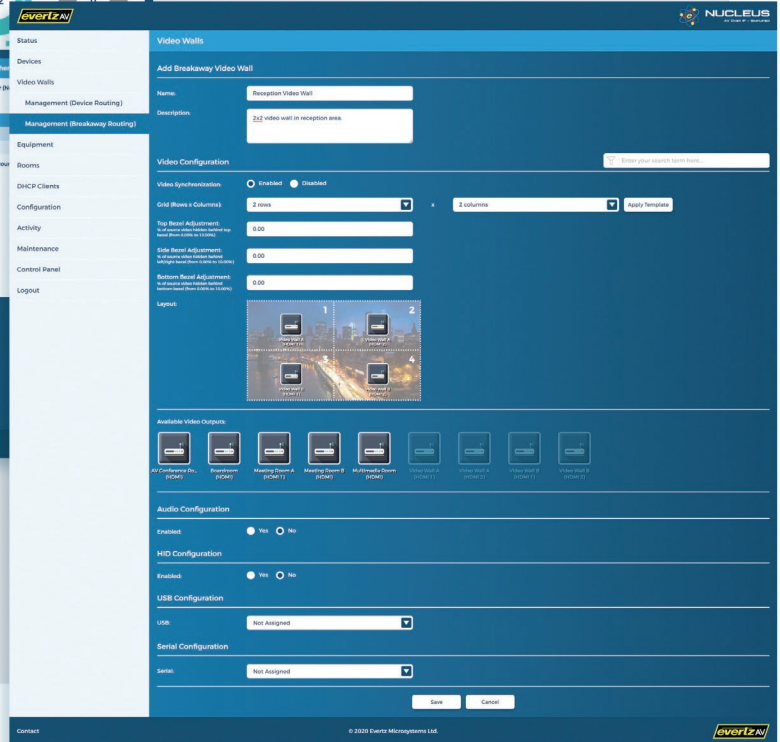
evertz AV

NUCLEUS
AV Over IP · Simplified

Status
Devices
Video Walls
Management (Device Routing)
Management (Breakaway Routing)
Equipment
Rooms
DHCP Clients
Configuration
Activity
Maintenance
Control Panel
Logout

Video Walls

Add Breakaway Video Wall

Name: Reception Video Wall

Description: 2x2 video wall in reception area.

Video Configuration

Enter your search term here...

Video Synchronization: Enabled Disabled

Grid (Rows x Columns): 2 rows x 2 columns Apply Template

Top Bezel Adjustment:
% of source video hidden behind top bezel (from 0.00% to 10.00%)
0.00

Side Bezel Adjustment:
% of source video hidden behind left/right bezel (from 0.00% to 10.00%)
0.00

Bottom Bezel Adjustment:
% of source video hidden behind bottom bezel (from 0.00% to 10.00%)
0.00

Layout:

1 Video Wall A (HDMI 1)
2 Video Wall A (HDMI 2)
3 Video Wall B (HDMI 1)
4 Video Wall B (HDMI 2)

Available Video Outputs:

AV Conference Ro... (HDMI)
Boardroom (HDMI)
Meeting Room A (HDMI 1)
Meeting Room B (HDMI)
Multimedia Room (HDMI)
Video Wall A (HDMI 1)
Video Wall A (HDMI 2)
Video Wall B (HDMI 1)
Video Wall B (HDMI 2)

Audio Configuration

Enabled: Yes No

HID Configuration

Enabled: Yes No

USB Configuration

USB: Not Assigned

Serial Configuration

Serial: Not Assigned

Save Cancel

Contact

© 2020 Evertz Microsystems Ltd.

evertz AV